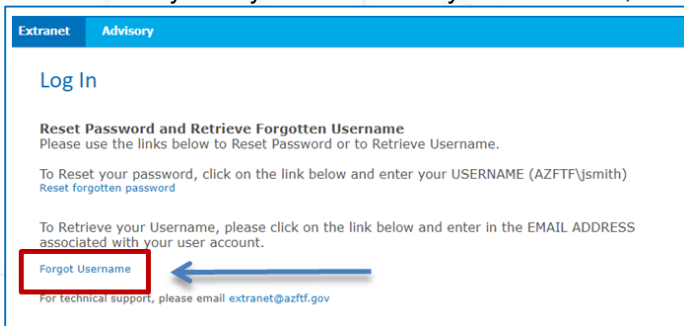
Extranet Advisory

Log In

Reset Password and Retrieve Forgotten Username
Please use the links below to Reset Password or to Retrieve Username.

To Reset your password, click on the link below and enter your USERNAME (AZFTF\jsmith)
Reset forgotten password

To Retrieve your Username, please click on the link below and enter in the EMAIL ADDRESS associated with your user account.

Forgot Username

For technical support, please email extranet@azftf.gov